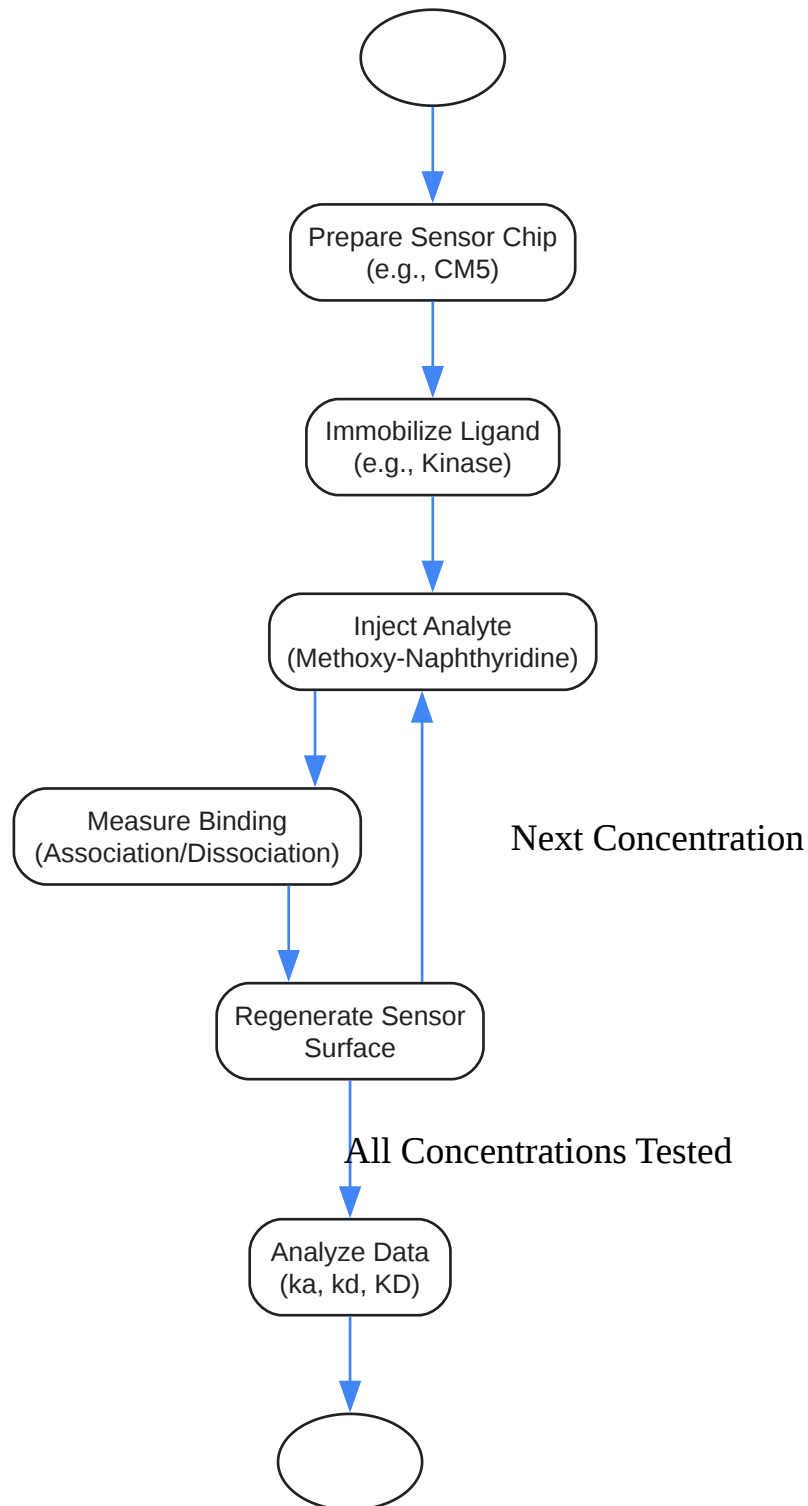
Prepare Sensor Chip
(e.g., CM5)

Immobilize Ligand
(e.g., Kinase)

Inject Analyte
(Methoxy-Naphthyridine)

Measure Binding
(Association/Dissociation)

Next Concentration

Regenerate Sensor
Surface

All Concentrations Tested

Analyze Data
(ka, kd, KD)